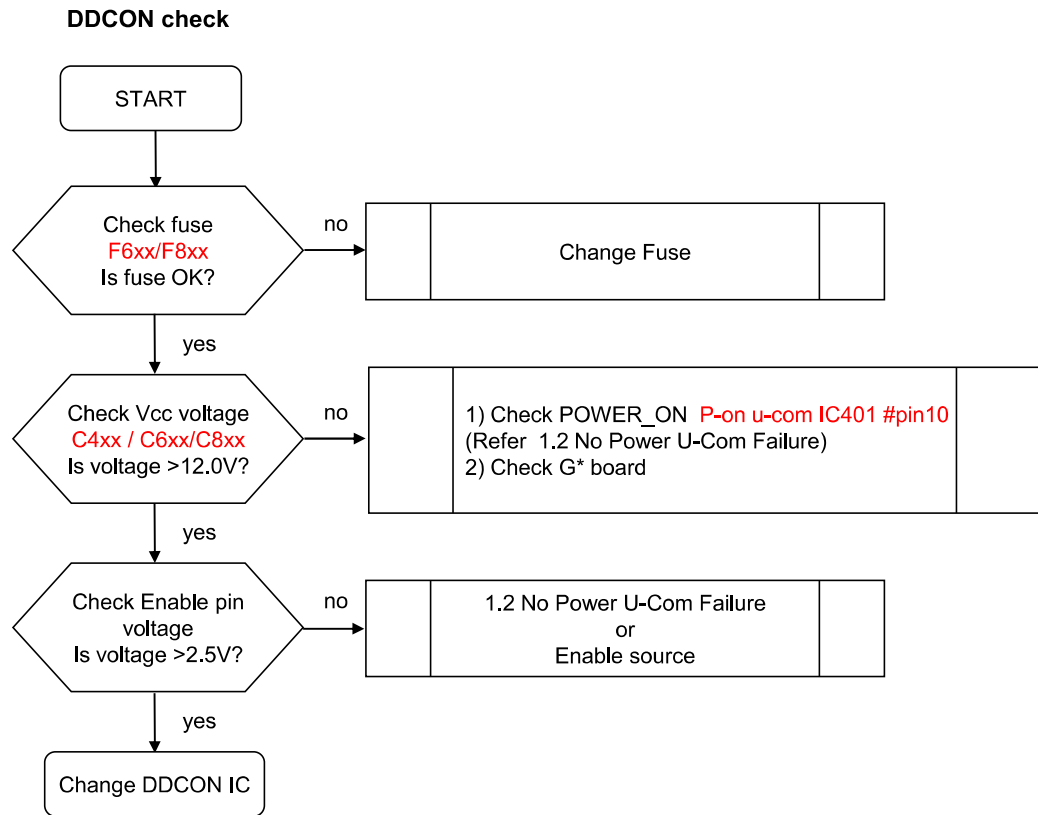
DDCON check

START

Check fuse
F6xx/F8xx
Is fuse OK?

no

Change Fuse

yes

Check Vcc voltage
C4xx / C6xx/C8xx
Is voltage >12.0V?

no

1) Check POWER_ON P-on u-com IC401 #pin10
(Refer 1.2 No Power U-Com Failure)
2) Check G* board

yes

Check Enable pin voltage
Is voltage >2.5V?

no

1.2 No Power U-Com Failure
or
Enable source

yes

Change DDCON IC